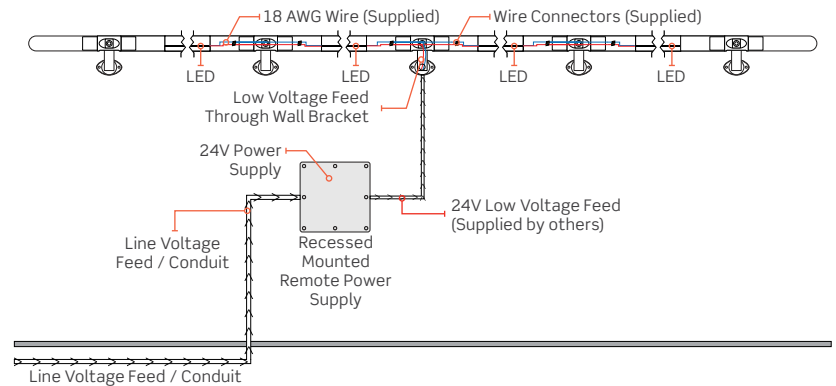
18 AWG Wire (Supplied)

Wire Connectors (Supplied)

LED

LED

LED

LED

Low Voltage Feed Through Wall Bracket

24V Power Supply

24V Low Voltage Feed (Supplied by others)

Line Voltage Feed / Conduit

Recessed Mounted Remote Power Supply

Line Voltage Feed / Conduit